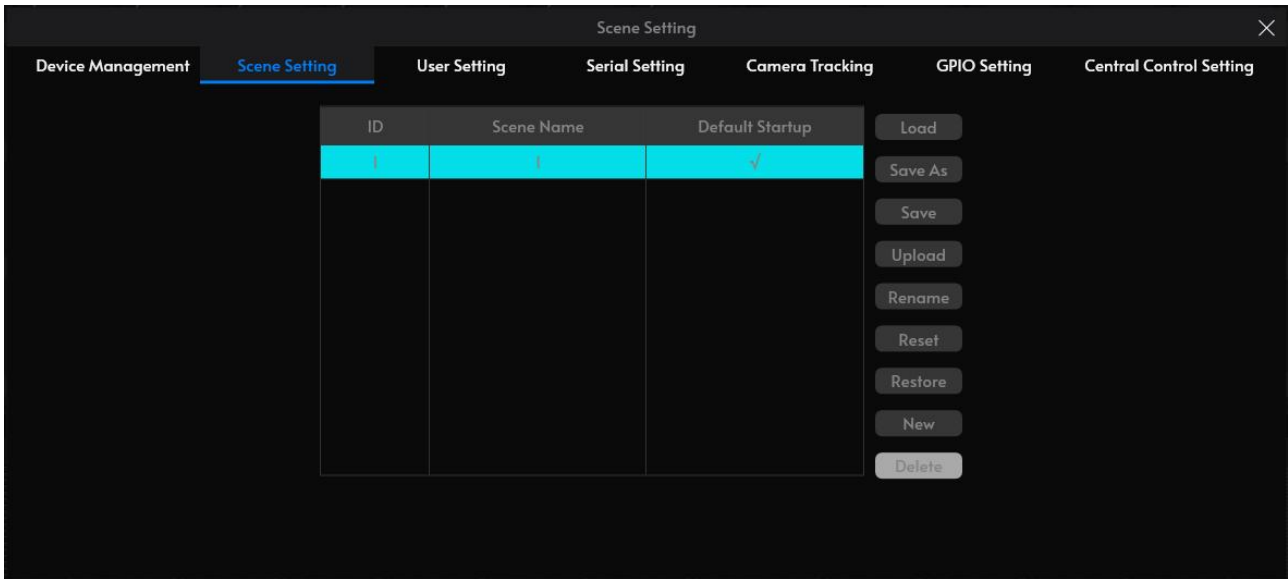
Scene Setting

×

Device Management | Scene Setting | User Setting | Serial Setting | Camera Tracking | GPIO Setting | Central Control Setting

| ID | Scene Name | Default Startup |
|---|---|---|
| 1 | 1 | √ |

Load
Save As
Save
Upload
Rename
Reset
Restore
New
Delete